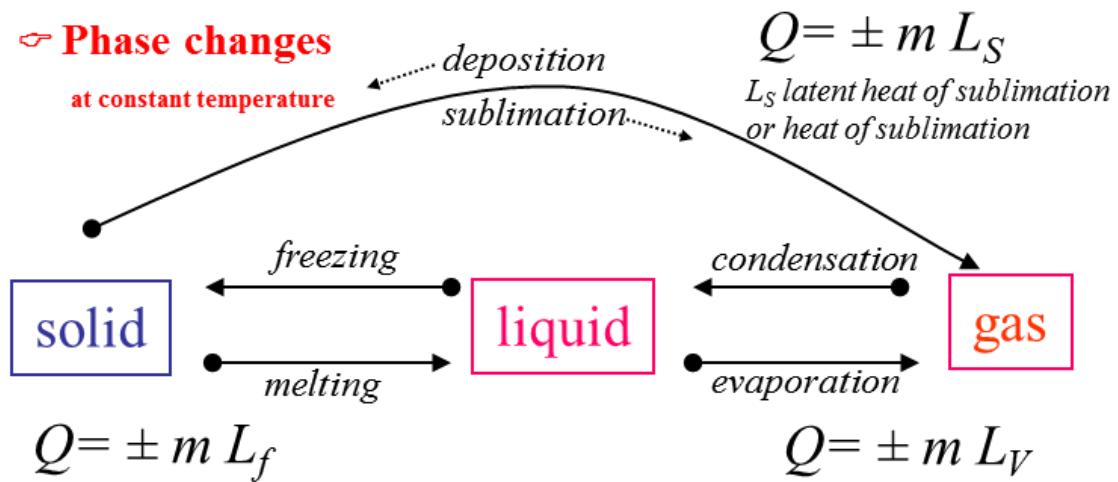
☞ Phase changes

at constant temperature

deposition

sublimation

$Q= \pm m L_S$

$L_S$ latent heat of sublimation or heat of sublimation

freezing

condensation

solid

liquid

gas

melting

evaporation

$Q= \pm m L_f$

$Q= \pm m L_V$